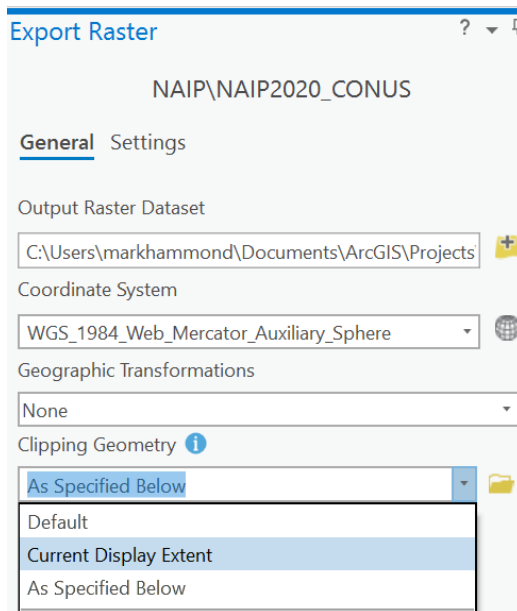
Export Raster
? ▾ ⇵

NAIP\NAIP2020_CONUS

General Settings

Output Raster Dataset
C:\Users\markhammond\Documents\ArcGIS\Projects

Coordinate System
WGS_1984_Web_Mercator_Auxiliary_Sphere

Geographic Transformations
None

Clipping Geometry
As Specified Below
Default
Current Display Extent
As Specified Below